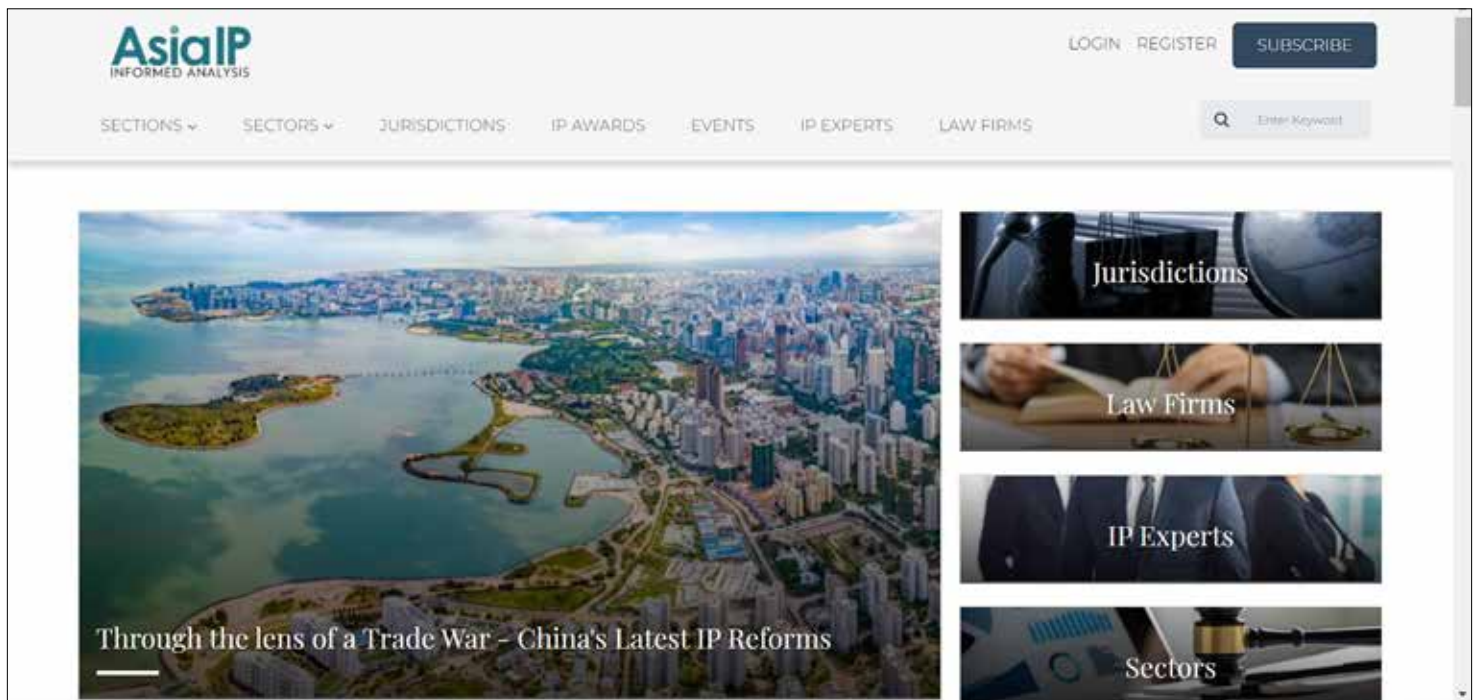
Asia IP
INFORMED ANALYSIS

LOGIN REGISTER SUBSCRIBE

SECTIONS SECTORS JURISDICTIONS IP AWARDS EVENTS IP EXPERTS LAW FIRMS

Enter Keyword

Through the lens of a Trade War - China's Latest IP Reforms

Jurisdictions

Law Firms

IP Experts

Sectors